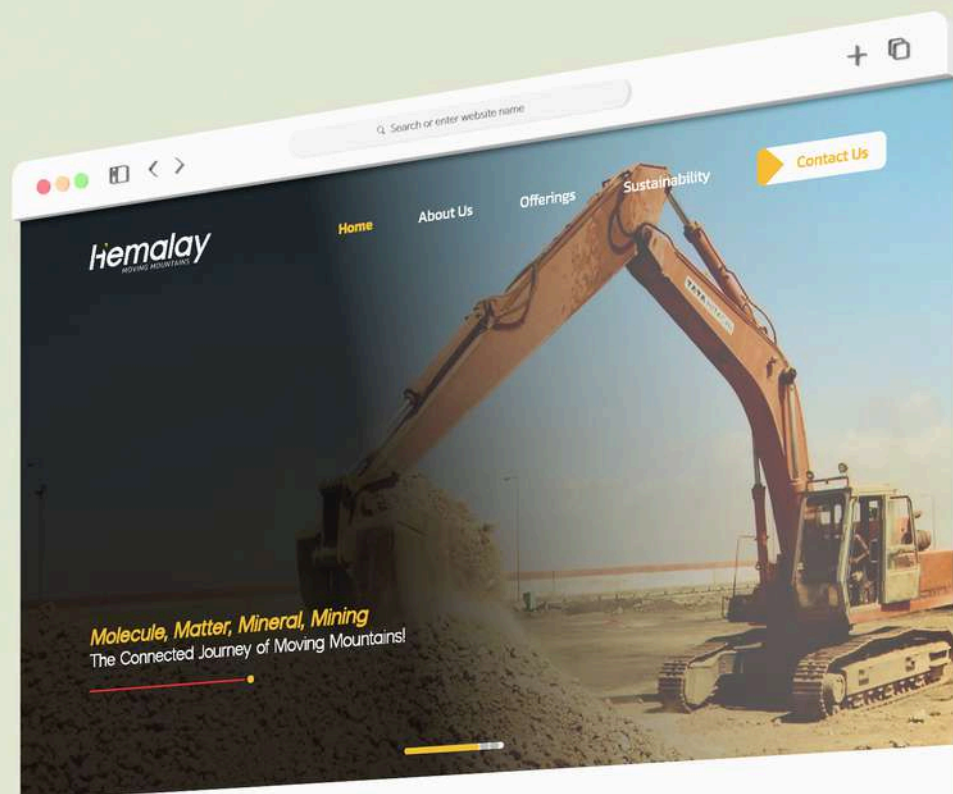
Search or enter website name

+

Contact Us

Home About Us Offerings Sustainability

Hemalay
MOVING MOUNTAINS

TATA HITACHI

Molecule, Matter, Mineral, Mining
The Connected Journey of Moving Mountains!